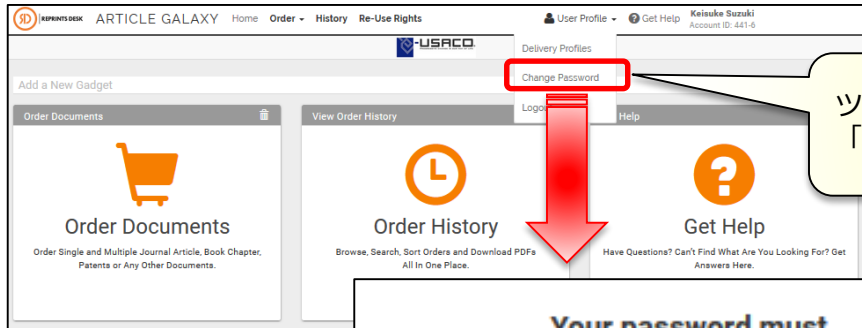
RD REPRINTS DESK ARTICLE GALAXY Home Order History Re-Use Rights

User Profile Get Help Keisuke Suzuki Account ID: 441-6

USACO

Delivery Profiles

Change Password

Logo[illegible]

ツ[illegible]
「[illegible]

Add a New Gadget

Order Documents

Order Documents

Order Single and Multiple Journal Article, Book Chapter, Patents or Any Other Documents.

View Order History

Order History

Browse, Search, Sort Orders and Download PDFs All In One Place.

Help

Get Help

Have Questions? Can't Find What Are You Looking For? Get Answers Here.

Your password must